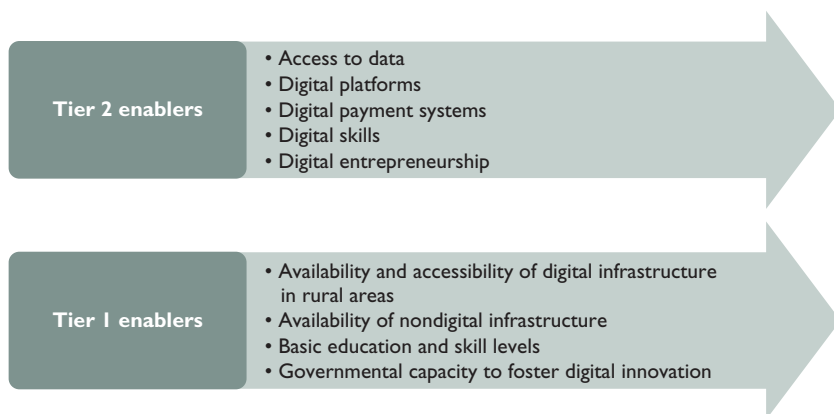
Tier 2 enablers

• Access to data
• Digital platforms
• Digital payment systems
• Digital skills
• Digital entrepreneurship

Tier 1 enablers

• Availability and accessibility of digital infrastructure in rural areas
• Availability of nondigital infrastructure
• Basic education and skill levels
• Governmental capacity to foster digital innovation